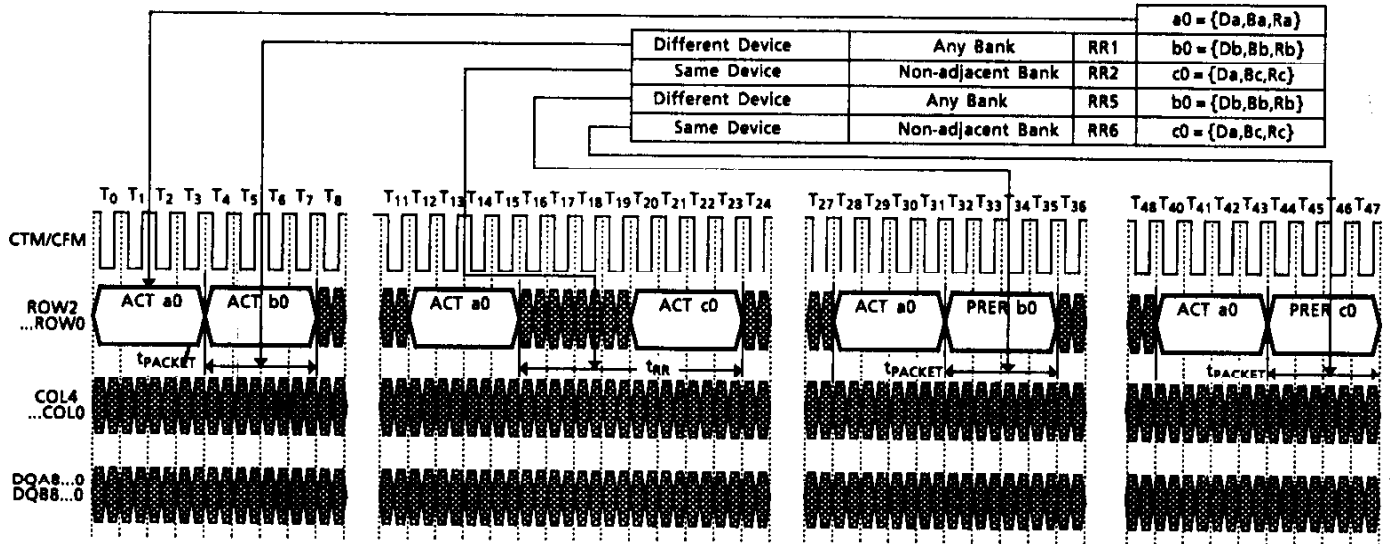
| | | | a0 = {Da,Ba,Ra} |
|---|---|---|---|
| Different Device | Any Bank | RR1 | b0 = {Db,Bb,Rb} |
| Same Device | Non-adjacent Bank | RR2 | c0 = {Da,Bc,Rc} |
| Different Device | Any Bank | RR5 | b0 = {Db,Bb,Rb} |
| Same Device | Non-adjacent Bank | RR6 | c0 = {Da,Bc,Rc} |

$T_0$ $T_1$ $T_2$ $T_3$ $T_4$ $T_5$ $T_6$ $T_7$ $T_8$

$T_{11}$ $T_{12}$ $T_{13}$ $T_{14}$ $T_{15}$ $T_{16}$ $T_{17}$ $T_{18}$ $T_{19}$ $T_{20}$ $T_{21}$ $T_{22}$ $T_{23}$ $T_{24}$

$T_{27}$ $T_{28}$ $T_{29}$ $T_{30}$ $T_{31}$ $T_{32}$ $T_{33}$ $T_{34}$ $T_{35}$ $T_{36}$

$T_{48}$ $T_{40}$ $T_{41}$ $T_{42}$ $T_{43}$ $T_{44}$ $T_{45}$ $T_{46}$ $T_{47}$

CTM/CFM

ROW2 ...ROW0

ACT a0 ACT b0

$t_{PACKET}$

ACT a0 ACT c0

$t_{RR}$

ACT a0 PRER b0

$t_{PACKET}$

ACT a0 PRER c0

$t_{PACKET}$

COL4 ...COL0

DQA8...0 DQB8...0